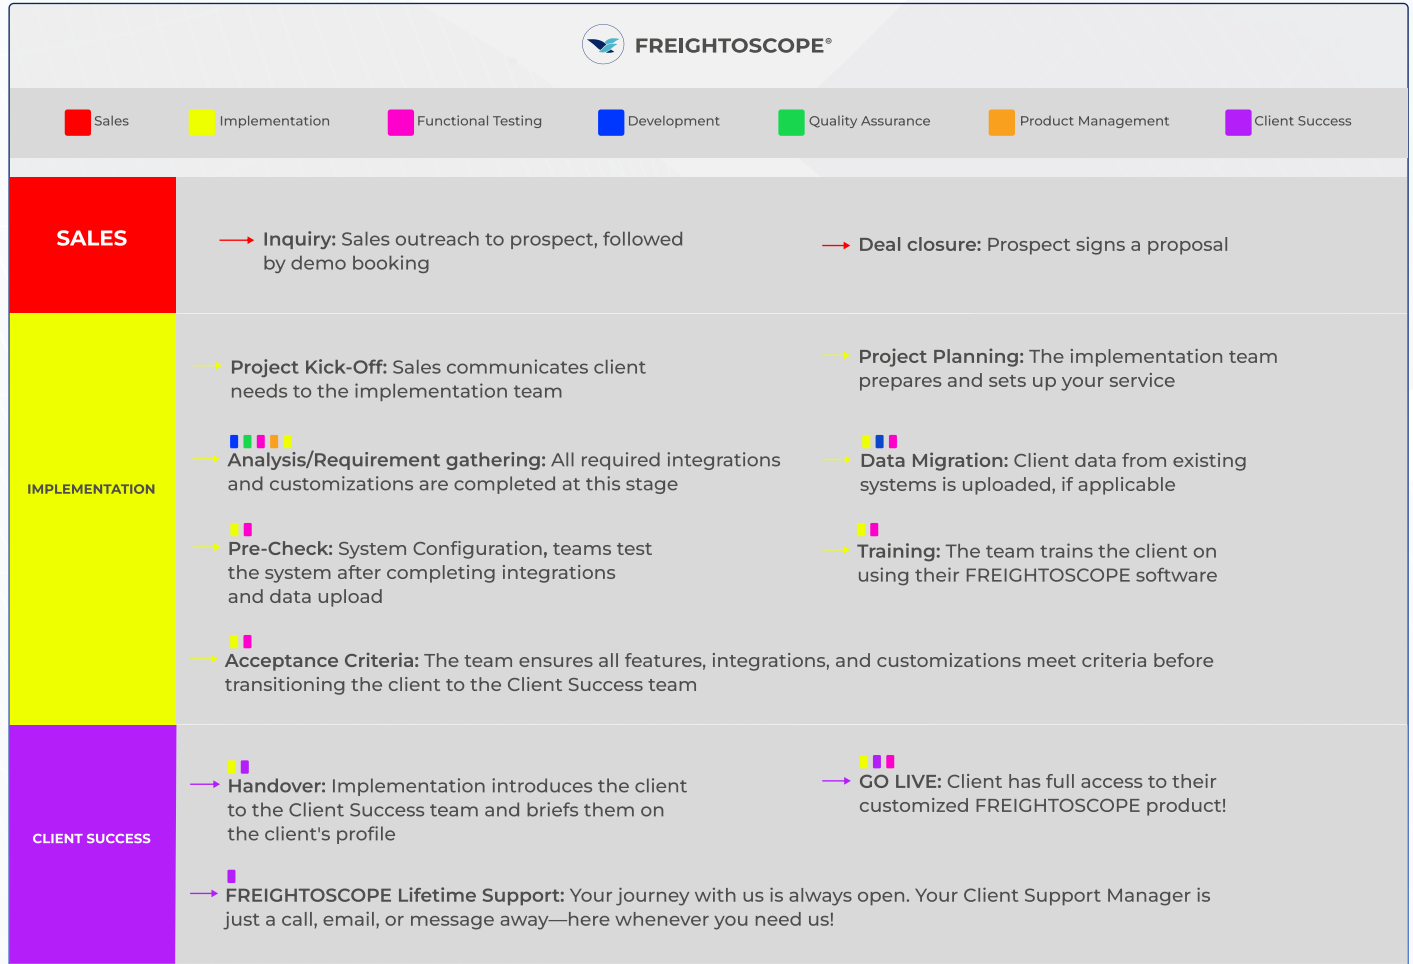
FREIGHTOSCOPE®

Sales Implementation Functional Testing Development Quality Assurance Product Management Client Success

SALES

Inquiry: Sales outreach to prospect, followed by demo booking

Deal closure: Prospect signs a proposal

IMPLEMENTATION

Project Kick-Off: Sales communicates client needs to the implementation team

Project Planning: The implementation team prepares and sets up your service

Analysis/Requirement gathering: All required integrations and customizations are completed at this stage

Data Migration: Client data from existing systems is uploaded, if applicable

Pre-Check: System Configuration, teams test the system after completing integrations and data upload

Training: The team trains the client on using their FREIGHTOSCOPE software

Acceptance Criteria: The team ensures all features, integrations, and customizations meet criteria before transitioning the client to the Client Success team

CLIENT SUCCESS

Handover: Implementation introduces the client to the Client Success team and briefs them on the client's profile

GO LIVE: Client has full access to their customized FREIGHTOSCOPE product!

FREIGHTOSCOPE Lifetime Support: Your journey with us is always open. Your Client Support Manager is just a call, email, or message away—here whenever you need us!